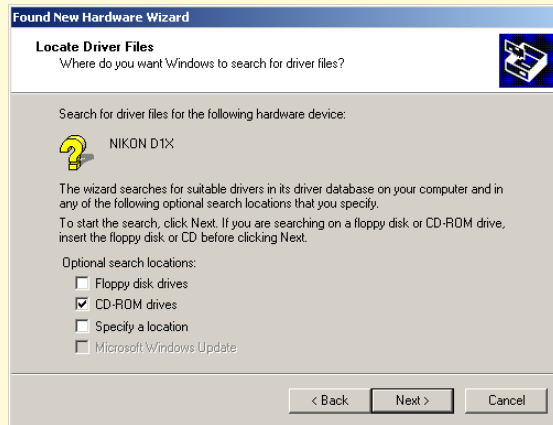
Found New Hardware Wizard

Locate Driver Files
Where do you want Windows to search for driver files?

Search for driver files for the following hardware device:

NIKON D1X

The wizard searches for suitable drivers in its driver database on your computer and in any of the following optional search locations that you specify.

To start the search, click Next. If you are searching on a floppy disk or CD-ROM drive, insert the floppy disk or CD before clicking Next.

Optional search locations:
Floppy disk drives
CD-ROM drives
Specify a location
Microsoft Windows Update

< Back
Next >
Cancel